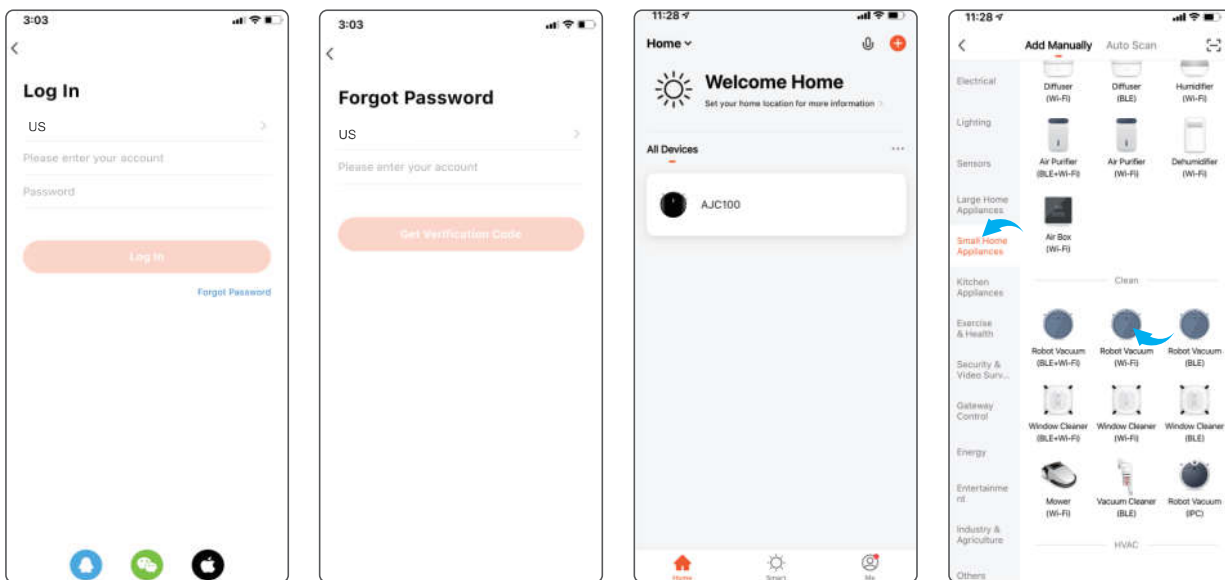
3:03

Log In

US

Please enter your account

Password

Log In

Forgot Password

3:03

Forgot Password

US

Please enter your account

Get Verification Code

11:28

Home

Welcome Home

Set your home location for more information

All Devices

AJC100

Home Smart Me

11:28

Add Manually Auto Scan

Electrical

Lighting

Sensors

Large Home Appliances

Small Home Appliances

Kitchen Appliances

Exercise & Health

Security & Video Surv...

Gateway Control

Energy

Entertainment

Industry & Agriculture

Others

Diffuser (Wi-Fi)

Diffuser (BLE)

Humidifier (Wi-Fi)

Air Purifier (BLE+Wi-Fi)

Air Purifier (Wi-Fi)

Dehumidifier (Wi-Fi)

Air Box (Wi-Fi)

Clean

Robot Vacuum (BLE+Wi-Fi)

Robot Vacuum (Wi-Fi)

Robot Vacuum (BLE)

Window Cleaner (BLE+Wi-Fi)

Window Cleaner (Wi-Fi)

Window Cleaner (BLE)

Mower (Wi-Fi)

Vacuum Cleaner (BLE)

Robot Vacuum (IPC)

HVAC